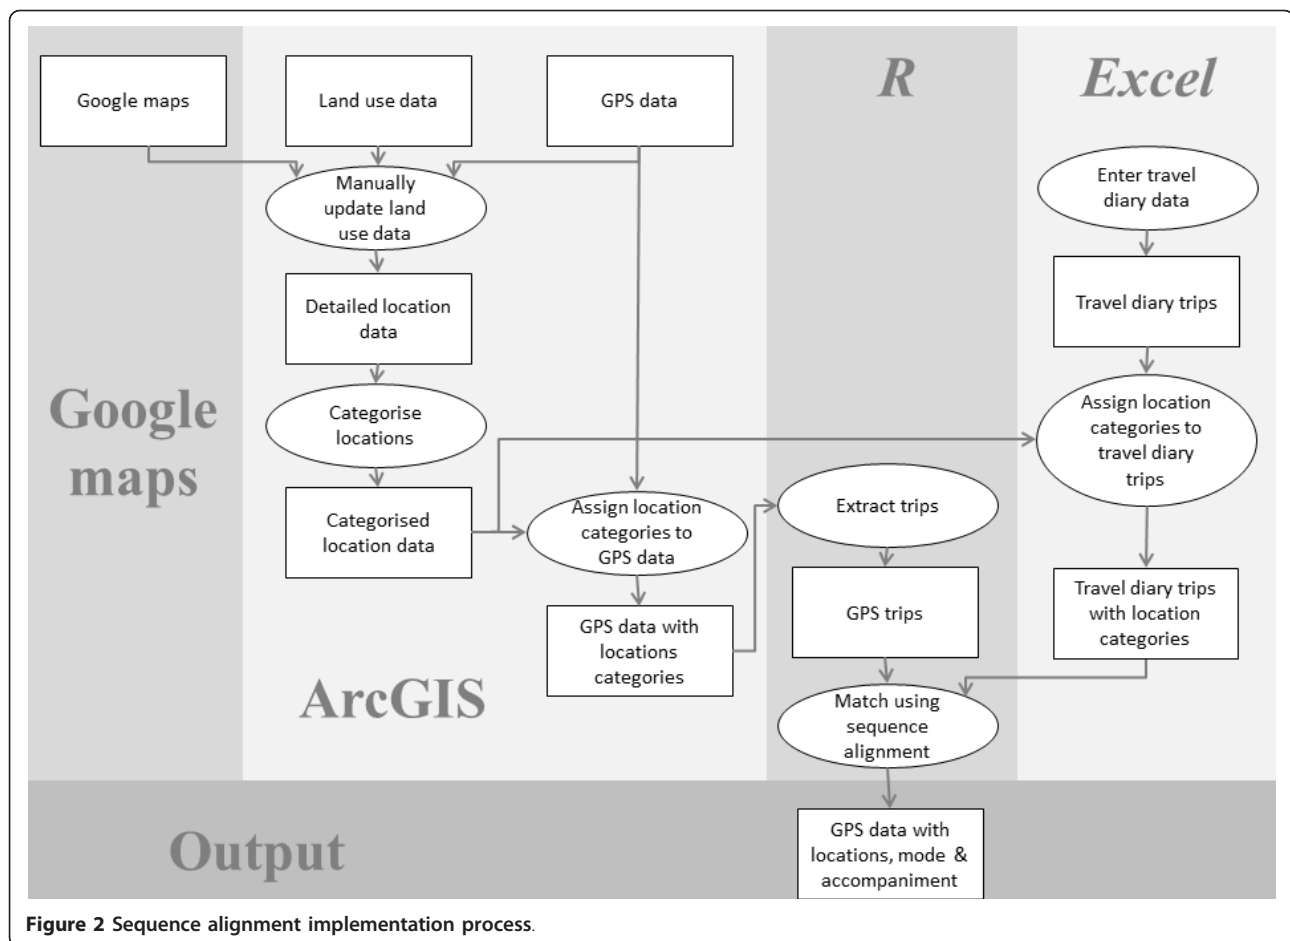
R

Excel

Google maps

Land use data

GPS data

Manually update land use data

Enter travel diary data

Detailed location data

Travel diary trips

Google maps

Categorise locations

Assign location categories to travel diary trips

Categorised location data

Assign location categories to GPS data

Extract trips

GPS trips

Travel diary trips with location categories

GPS data with locations categories

ArcGIS

Match using sequence alignment

Output

GPS data with locations, mode & accompaniment

**Figure 2 Sequence alignment implementation process**.